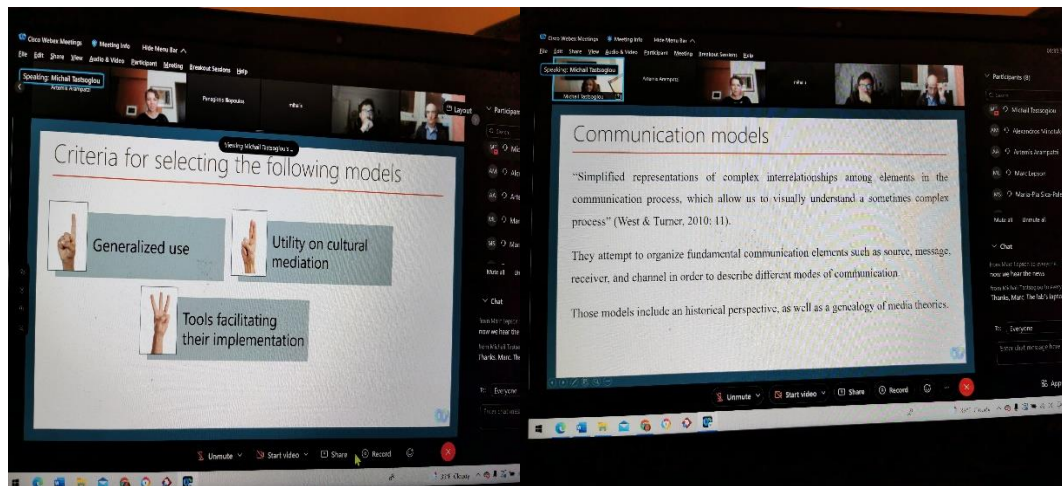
Cisco Webex Meetings Meeting Info Hide Menu Bar

File Edit Share View Audio & Video Participant Meeting Breakout Sessions Help

Speaking: Michail Tsatsoglou

Artemis Arampatzi

Panagiotis Boyoukos

mha

Layout

Speaking: Michail Tsatsoglou

Participants

Criteria for selecting the following models

Generalized use

Utility on cultural mediation

Tools facilitating their implementation

Chat

now we hear the

Thanks, Marc. The

To: Everyone

Unmute Start video Share Record

Cisco Webex Meetings Meeting Info Hide Menu Bar

File Edit Share View Audio & Video Participant Meeting Breakout Sessions Help

Speaking: Michail Tsatsoglou

Artemis Arampatzi

Michail Tsatsoglou

Communication models

"Simplified representations of complex interrelationships among elements in the communication process, which allow us to visually understand a sometimes complex process" (West & Turner, 2010: 11).

They attempt to organize fundamental communication elements such as source, message, receiver, and channel in order to describe different modes of communication.

Those models include an historical perspective, as well as a genealogy of media theories.

Participants (6)

Michail Tsatsoglou

Alexandros Vinetuk

Artemis Arampatzi

Marc Lepson

Maria Pia Sica Pale

Mute all Unmute all

Chat

now we hear the news

Thanks, Marc. The lab's laptop

To: Everyone

Unmute Start video Share Record